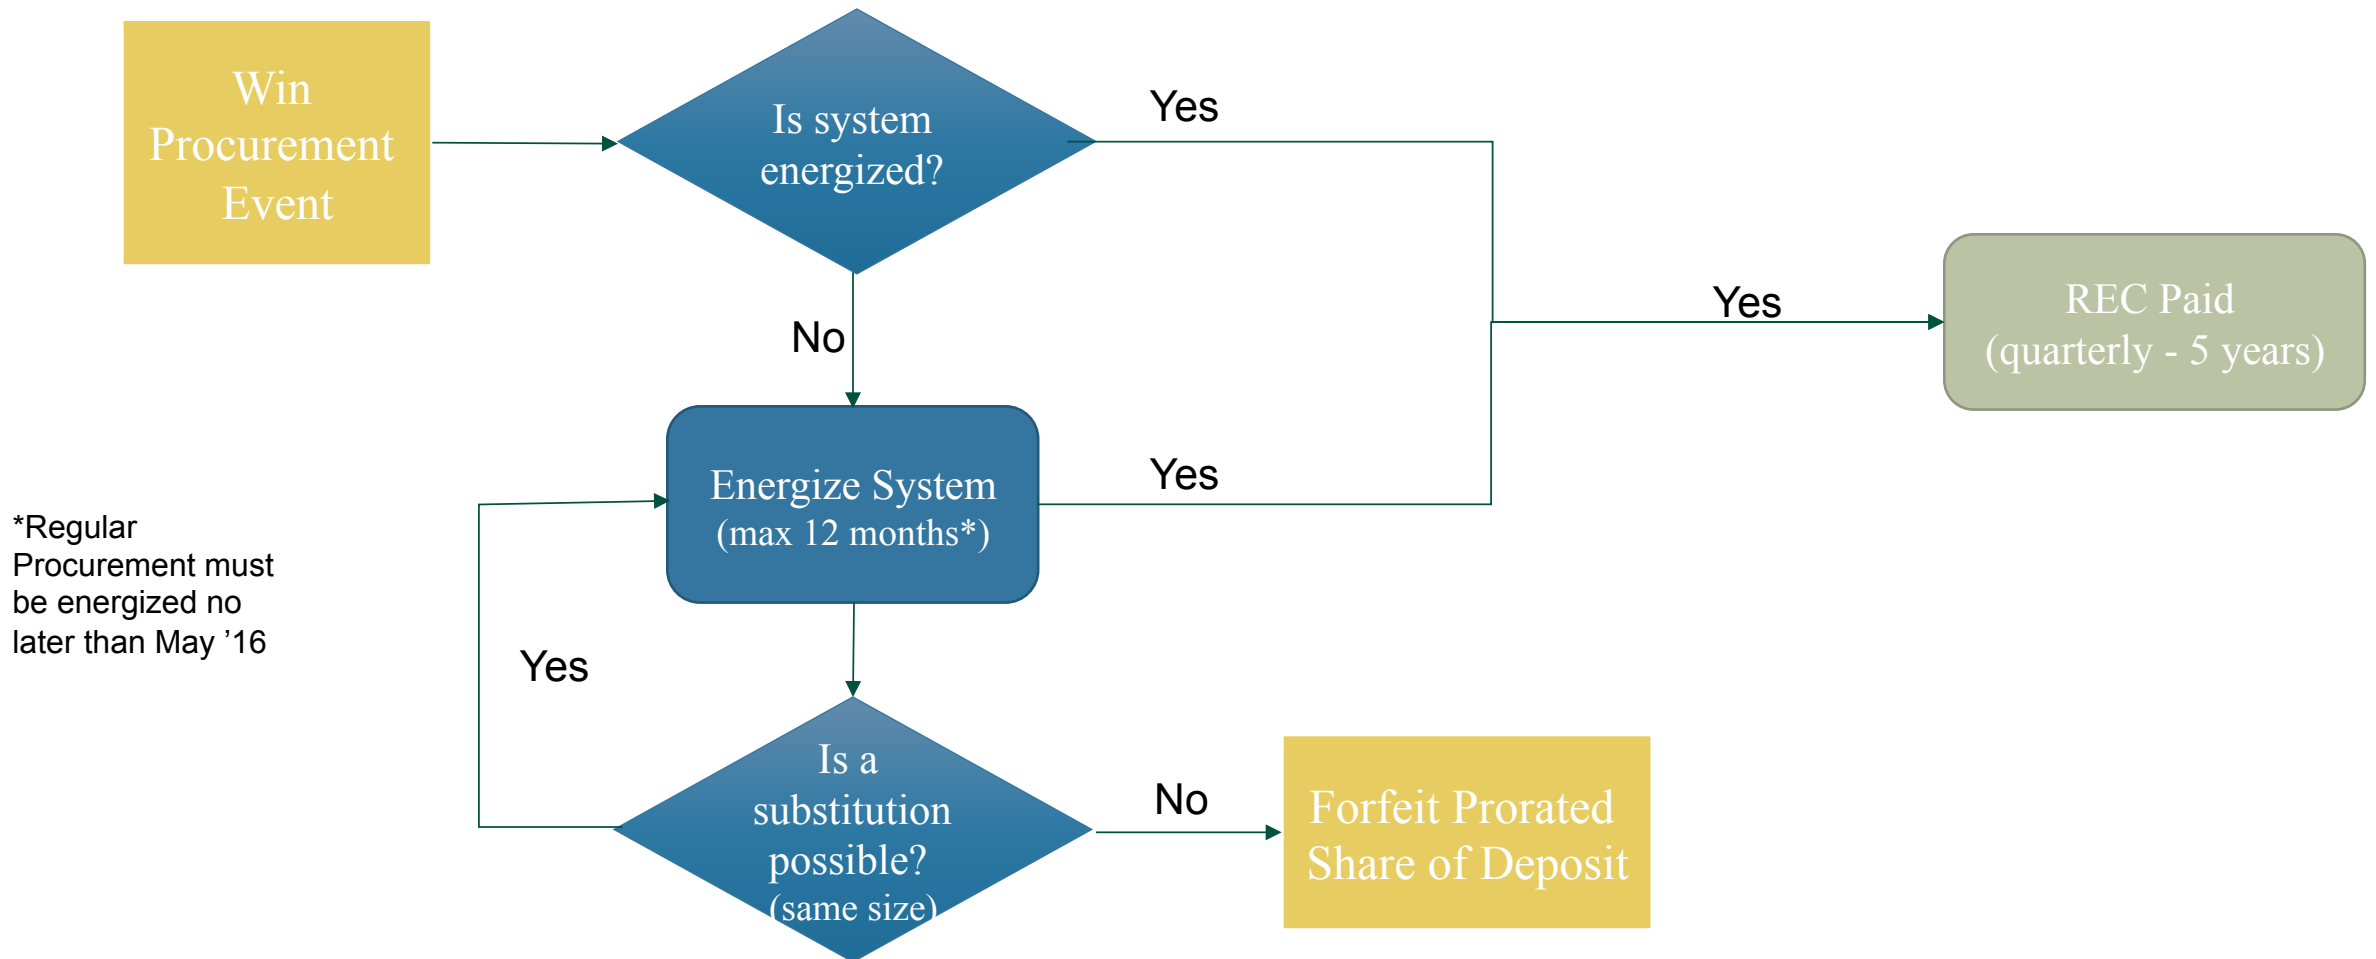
Win Procurement Event

Is system energized?

Yes

No

Yes

REC Paid (quarterly - 5 years)

Energize System (max 12 months*)

Yes

*Regular Procurement must be energized no later than May ’16

Yes

Is a substitution possible? (same size)

No

Forfeit Prorated Share of Deposit